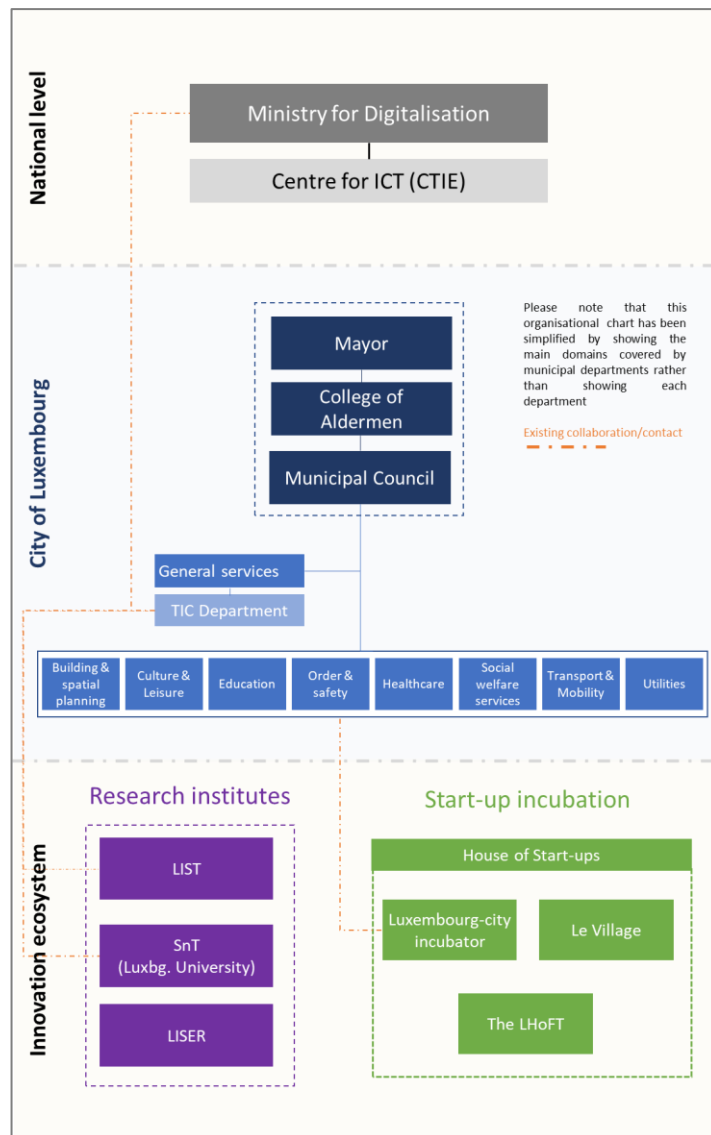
National level

Ministry for Digitalisation

Centre for ICT (CTIE)

City of Luxembourg

Mayor

College of Aldermen

Municipal Council

Please note that this organisational chart has been simplified by showing the main domains covered by municipal departments rather than showing each department

Existing collaboration/contact

General services

TIC Department

Building & spatial planning

Culture & Leisure

Education

Order & safety

Healthcare

Social welfare services

Transport & Mobility

Utilities

Innovation ecosystem

Research institutes

LIST

SnT (Luxbg. University)

LISER

Start-up incubation

House of Start-ups

Luxembourg-city incubator

Le Village

The LHoFT